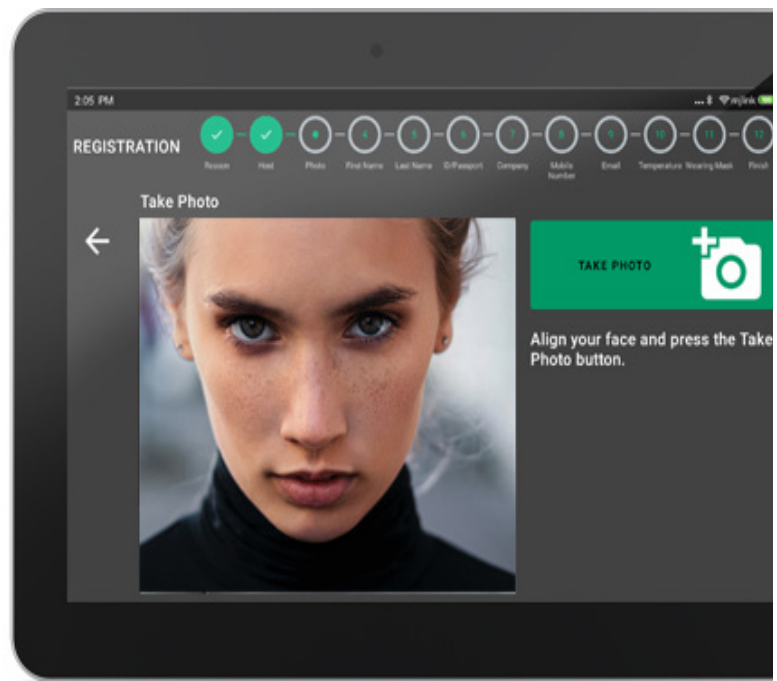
2:05 PM

REGISTRATION

Reason
Host
Photo
4 First Name
5 Last Name
6 ID/Passport
7 Company
8 Mobile Number
9 Email
10 Temperature
11 Wearing Mask
12 Finish

Take Photo

TAKE PHOTO

Align your face and press the Take Photo button.